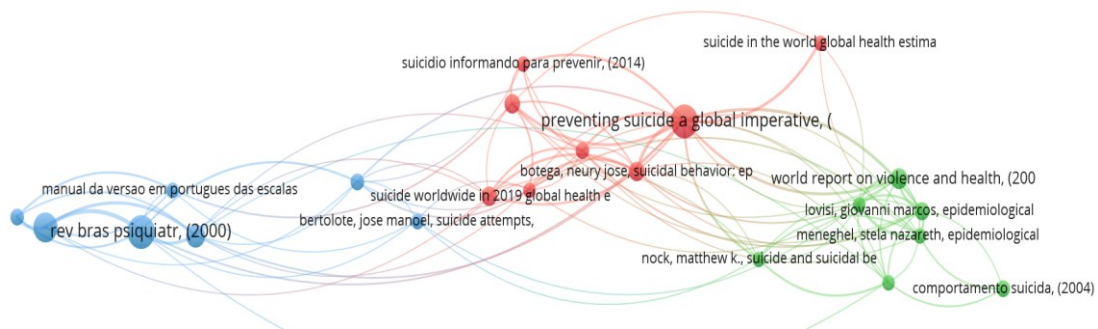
suicide in the world global health estima

suicidio informando para prevenir, (2014)

preventing suicide a global imperative, (

botega, neury jose, suicidal behavior: ep

manual da versao em portugues das escalas

suicide worldwide in 2019 global health e

world report on violence and health, (200

rev bras psiquiatr, (2000)

bertolote, jose manoel, suicide attempts,

lovisi, giovanni marcos, epidemiological

meneghel, stela nazareth, epidemiological

nock, matthew k., suicide and suicidal be

comportamento suicida, (2004)